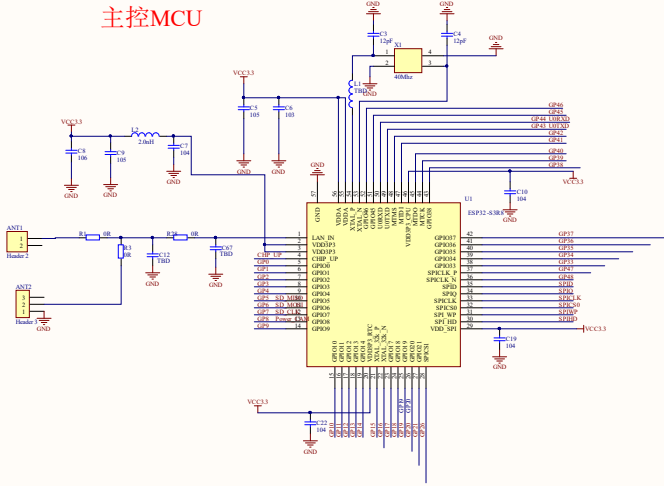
主控MCU

GND
GND
C3
12pF
C4
12pF
X1
40Mhz
GND
GND
VCC3.3
L1
TBD
C5
105
C6
105
VCC3.3
L2
2.0nH
C8
106
C9
105
C7
104
GND
GND
GND
GND
GND
GND
GP46
GP45
GP44_U0RXD
GP43_U0TXD
GP42
GP41
GP40
GP39
GP38
C10
104
GND
VCC3.3
U1
ESP32-S3R8
GND
VDDA
VDDA
XTAL_P
XTAL_N
GPIO46
GPIO45
U0RXD
U0TXD
MTMS
MTDI
VDD3P3_CPU
MTDO
MTCK
GPIO38
LNA_IN
VDD3P3
VDD3P3
CHIP_PU
GPIO0
GPIO1
GPIO2
GPIO3
GPIO4
GPIO5
GPIO6
GPIO7
GPIO8
GPIO9
GPIO37
GPIO36
GPIO35
GPIO34
GPIO33
SPICLK_P
SPICLK_N
SPID
SPIQ
SPICLK
SPICS0
SPIWP
SPIHD
VDD_SPI
GP37
GP36
GP35
GP34
GP33
GP47
GP48
SPID
SPIQ
SPICLK
SPICS0
SPIWP
SPIHD
VCC3.3
C19
104
GND
ANT1
Header 2
R5
0R
R2
0R
R3
0R
C12
TBD
C67
TBD
GND
GND
GND
CHIP_UP
GP0
GP1
GP2
GP3
GP4
GP5_SD_MISO
GP6_SD_MOSI
GP7_SD_CLK
GP8_Power_EN
GP9
ANT2
Header 3
GND
GPIO10
GPIO11
GPIO12
GPIO13
GPIO14
VDD3P3_RTC
XTAL_32K_P
XTAL_32K_N
GPIO17
GPIO18
GPIO19
GPIO20
GPIO21
SPICS1
VCC3.3
C22
104
GND
GP10
GP11
GP12
GP13
GP14
GP15
GP16
GP17
GP18
GP19
GP20
GP21